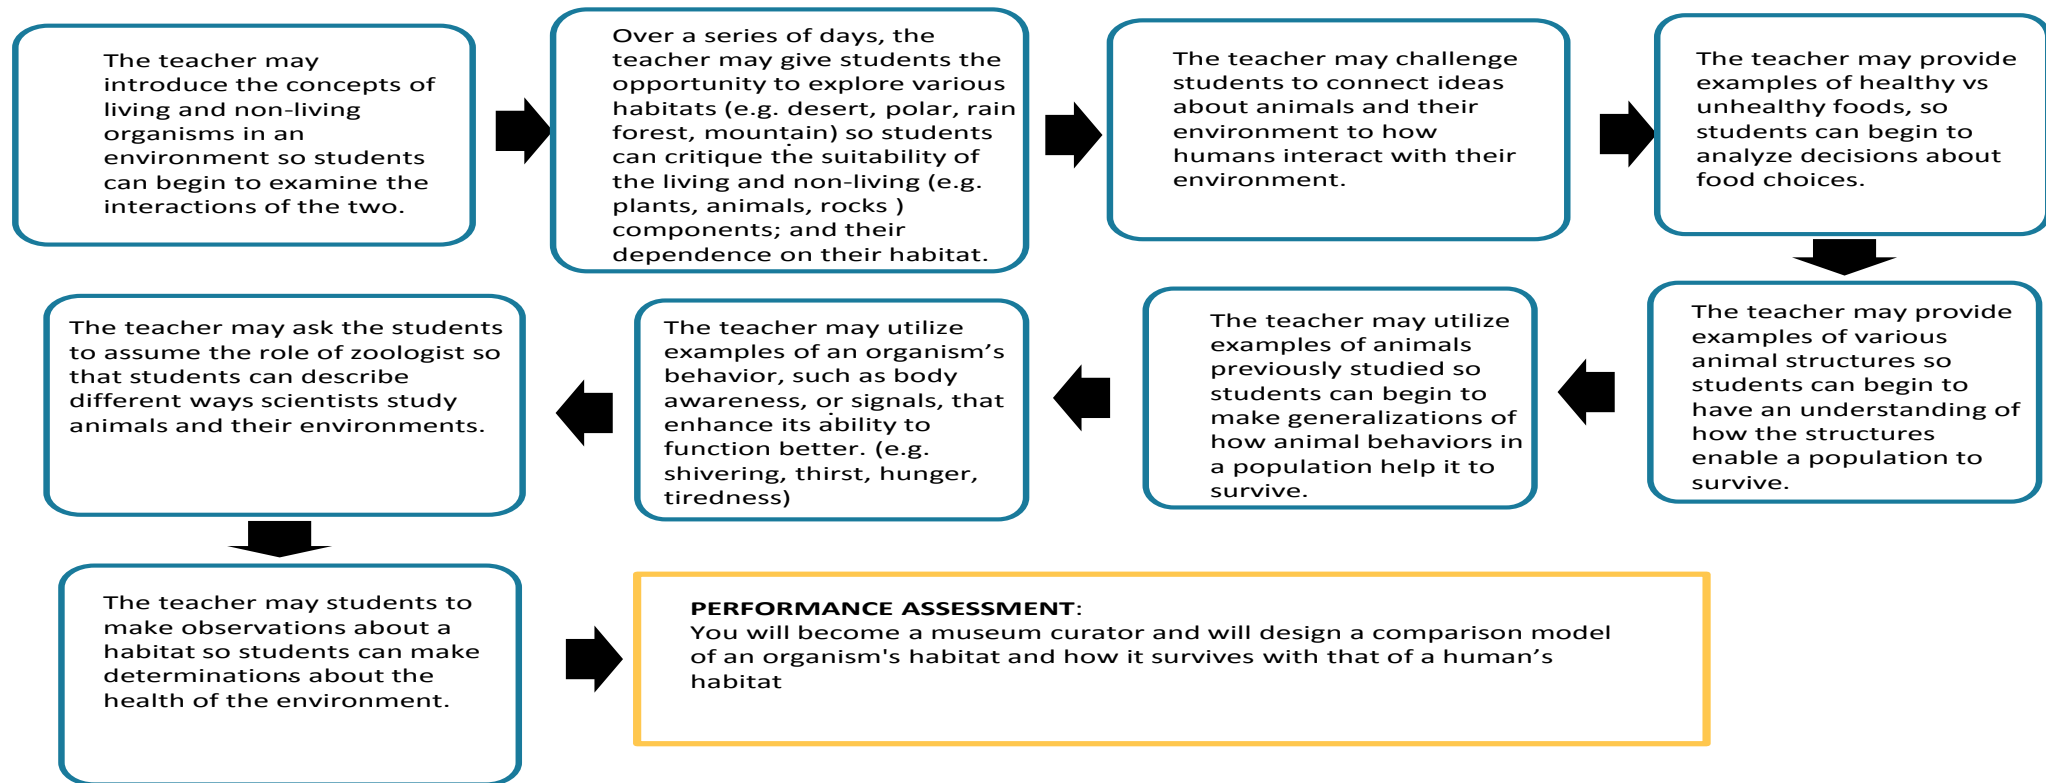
The teacher may introduce the concepts of living and non-living organisms in an environment so students can begin to examine the interactions of the two.

Over a series of days, the teacher may give students the opportunity to explore various habitats (e.g. desert, polar, rain forest, mountain) so students can critique the suitability of the living and non-living (e.g. plants, animals, rocks ) components; and their dependence on their habitat.

The teacher may challenge students to connect ideas about animals and their environment to how humans interact with their environment.

The teacher may provide examples of healthy vs unhealthy foods, so students can begin to analyze decisions about food choices.

The teacher may provide examples of various animal structures so students can begin to have an understanding of how the structures enable a population to survive.

The teacher may utilize examples of animals previously studied so students can begin to make generalizations of how animal behaviors in a population help it to survive.

The teacher may utilize examples of an organism’s behavior, such as body awareness, or signals, that enhance its ability to function better. (e.g. shivering, thirst, hunger, tiredness)

The teacher may ask the students to assume the role of zoologist so that students can describe different ways scientists study animals and their environments.

The teacher may students to make observations about a habitat so students can make determinations about the health of the environment.

PERFORMANCE ASSESSMENT:
You will become a museum curator and will design a comparison model of an organism's habitat and how it survives with that of a human’s habitat